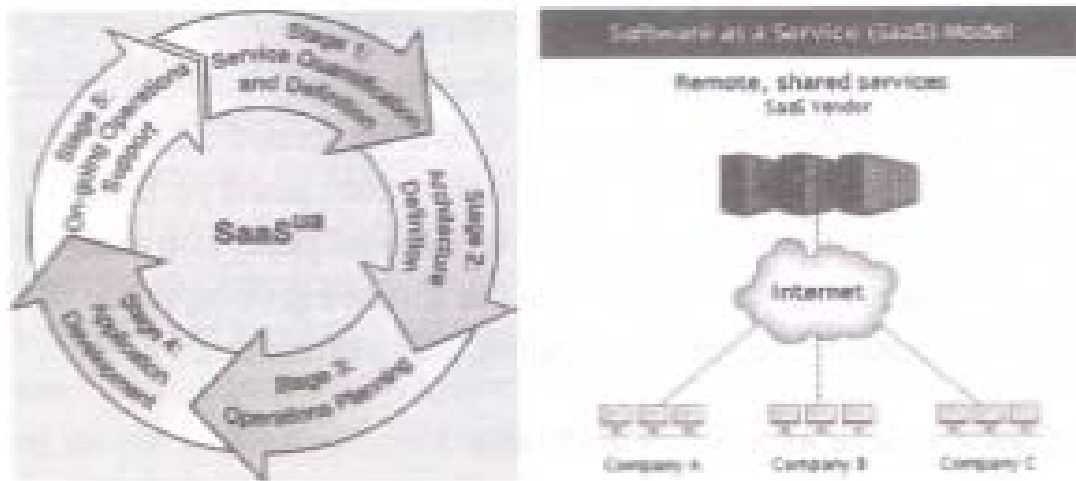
Stage 1: Service Quantification and Definition

Stage 2: Architecture Definition

Stage 3: Operations Planning

Stage 4: Application Development

Stage 5: On-going Operations Support

SaaS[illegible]

Software as a Service (SaaS) Model:

Remote, shared services:
SaaS Vendor

Internet

Company A

Company B

Company C